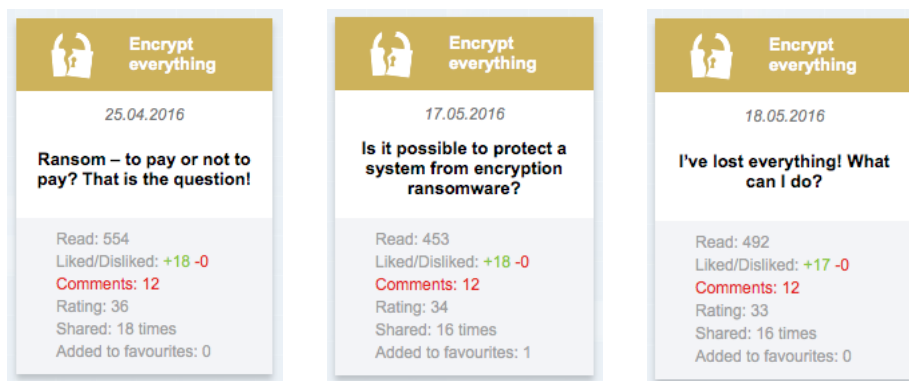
Encrypt everything

25.04.2016

Ransom – to pay or not to pay? That is the question!

Read: 554
Liked/Disliked: +18 -0
Comments: 12
Rating: 36
Shared: 18 times
Added to favourites: 0

Encrypt everything

17.05.2016

Is it possible to protect a system from encryption ransomware?

Read: 453
Liked/Disliked: +18 -0
Comments: 12
Rating: 34
Shared: 16 times
Added to favourites: 1

Encrypt everything

18.05.2016

I've lost everything! What can I do?

Read: 492
Liked/Disliked: +17 -0
Comments: 12
Rating: 33
Shared: 16 times
Added to favourites: 0